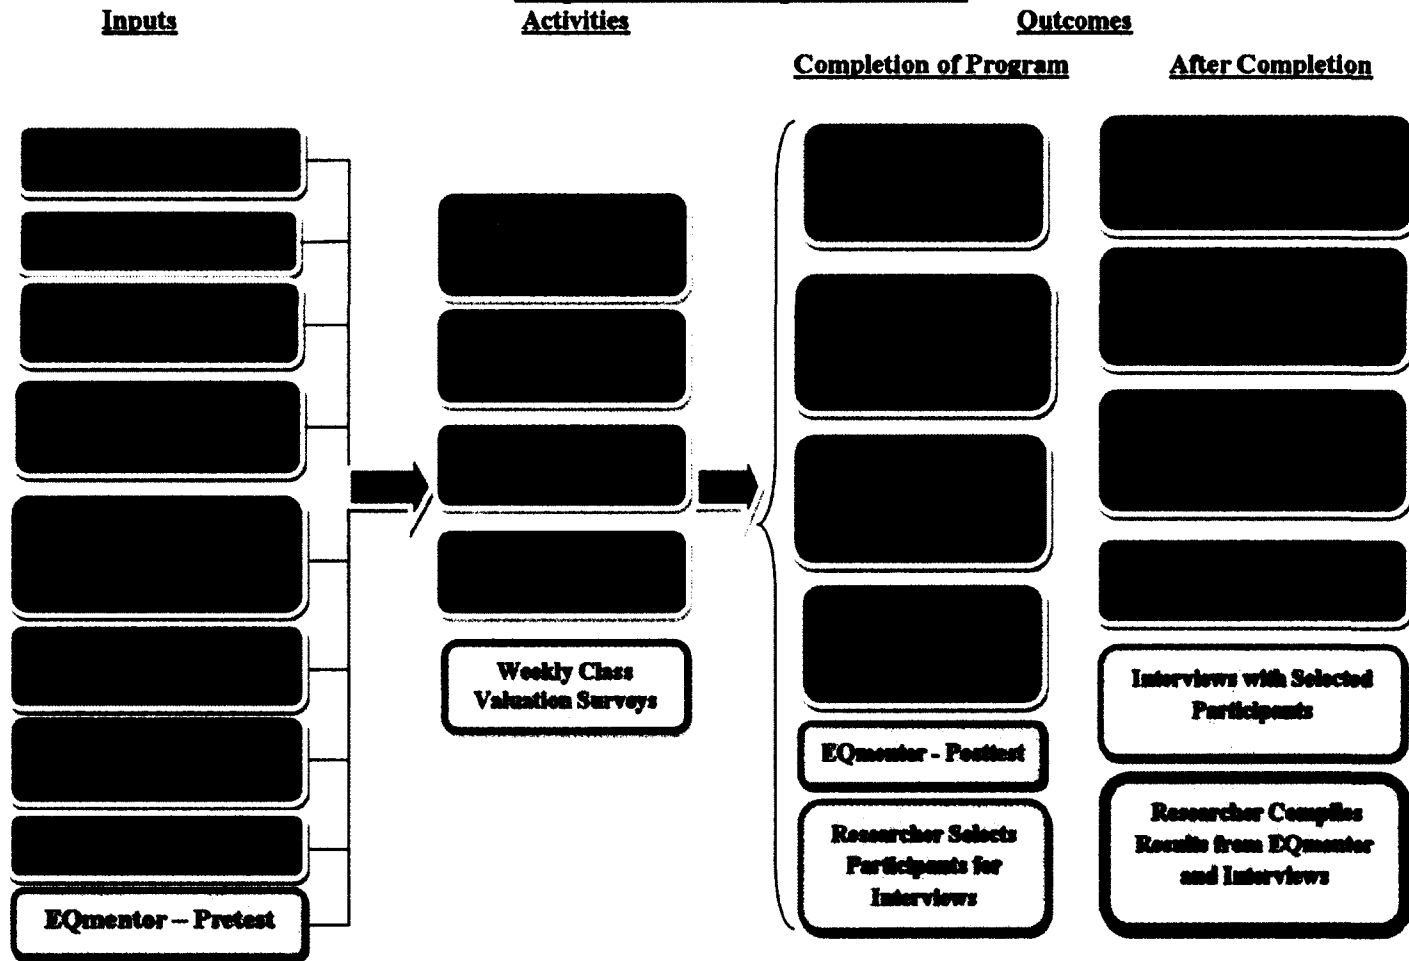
Inputs

Activities

Outcomes

Completion of Program

After Completion

EQmentor -- Pretest

Weekly Class Valuation Surveys

EQmentor - Posttest

Researcher Selects Participants for Interviews

Interviews with Selected Participants

Researcher Compiles Results from EQmentor and Interviews